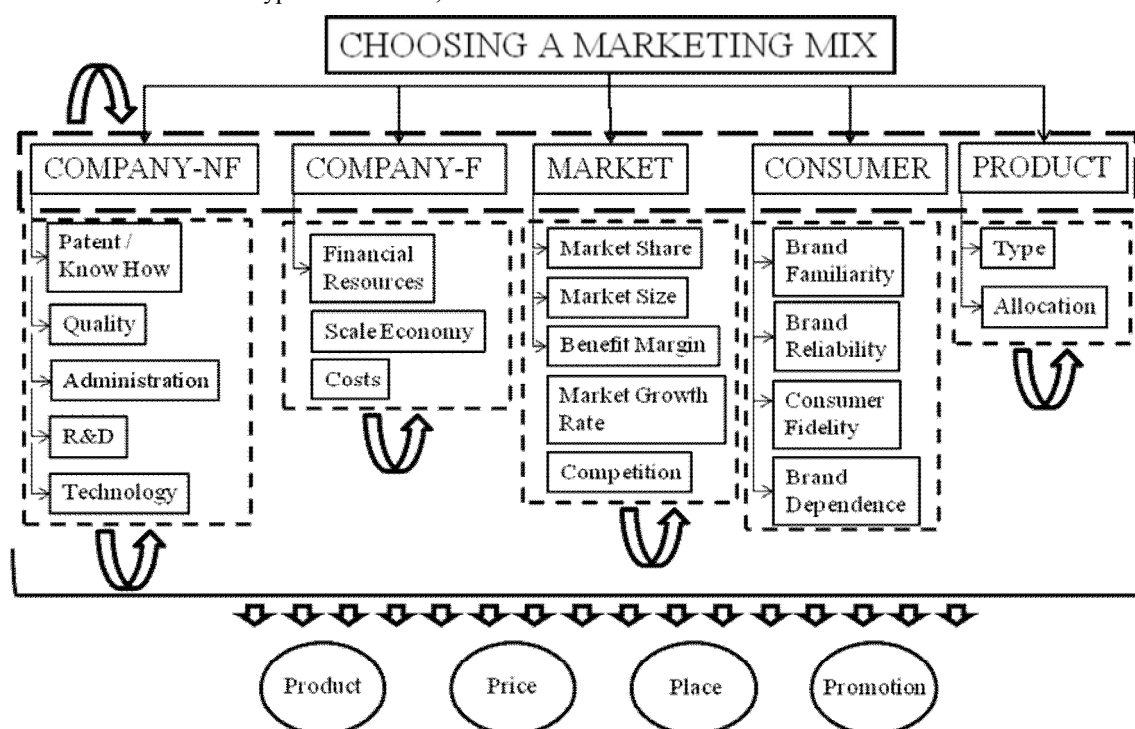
CHOOSING A MARKETING MIX

COMPANY-NF
Patent / Know How
Quality
Administration
R&D
Technology

COMPANY-F
Financial Resources
Scale Economy
Costs

MARKET
Market Share
Market Size
Benefit Margin
Market Growth Rate
Competition

CONSUMER
Brand Familiarity
Brand Reliability
Consumer Fidelity
Brand Dependence

PRODUCT
Type
Allocation

Product
Price
Place
Promotion